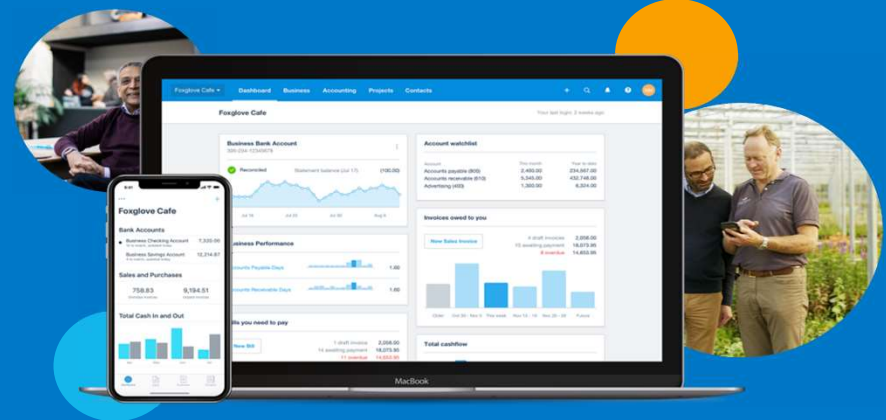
Foxglove Cafe ▾ Dashboard Business Accounting Projects Contacts

Foxglove Cafe

Your last login: 2 weeks ago

Business Bank Account
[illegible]

Reconciled Statement balance (Jul 17) (100.00)

Jul 30 Jul 03 Aug 6

Account watchlist

Account This month Year to date
Accounts payable (800) 2,450.00 234,567.00
Accounts receivable (610) 5,345.00 432,748.00
Advertising (400) 1,300.00 6,324.00

Invoices owed to you

New Sales Invoice

4 draft invoices 2,008.00
15 awaiting payment 18,073.95
8 overdue 14,850.85

Older Oct 30 - Nov 5 This week Nov 13 - 19 Nov 20 - 26 Future

Business Performance

Accounts Payable Days 1.60

Accounts Receivable Days 1.60

Bills you need to pay

New Bill

1 draft invoice 2,008.00
15 awaiting payment 18,073.95
11 overdue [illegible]

Total cashflow

MacBook

Foxglove Cafe

Bank Accounts

Business Checking Account 7,320.00
Business Savings Account 12,214.87

Sales and Purchases

758.63 9,194.51
Overdue invoices Unpaid bills

Total Cash In and Out